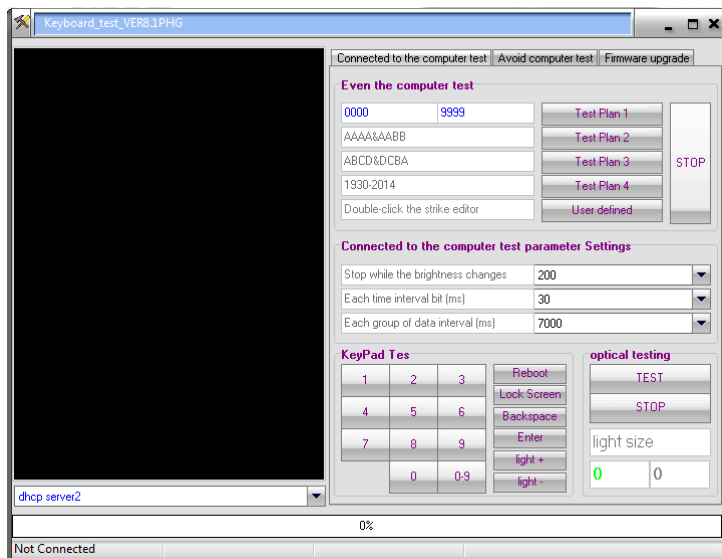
Keyboard_test_VER8.1PHG

Connected to the computer test | Avoid computer test | Firmware upgrade

Even the computer test

0000 9999
AAAA&AABB
ABCD&DCBA
1930-2014
Double-click the strike editor

Test Plan 1
Test Plan 2
Test Plan 3
Test Plan 4
User defined

STOP

Connected to the computer test parameter Settings

Stop while the brightness changes 200
Each time interval bit (ms) 30
Each group of data interval (ms) 7000

KeyPad Tes

1 2 3
4 5 6
7 8 9
0 0-9

Reboot
Lock Screen
Backspace
Enter
light +
light -

optical testing

TEST
STOP
light size
0 0

dhcp server2

0%

Not Connected